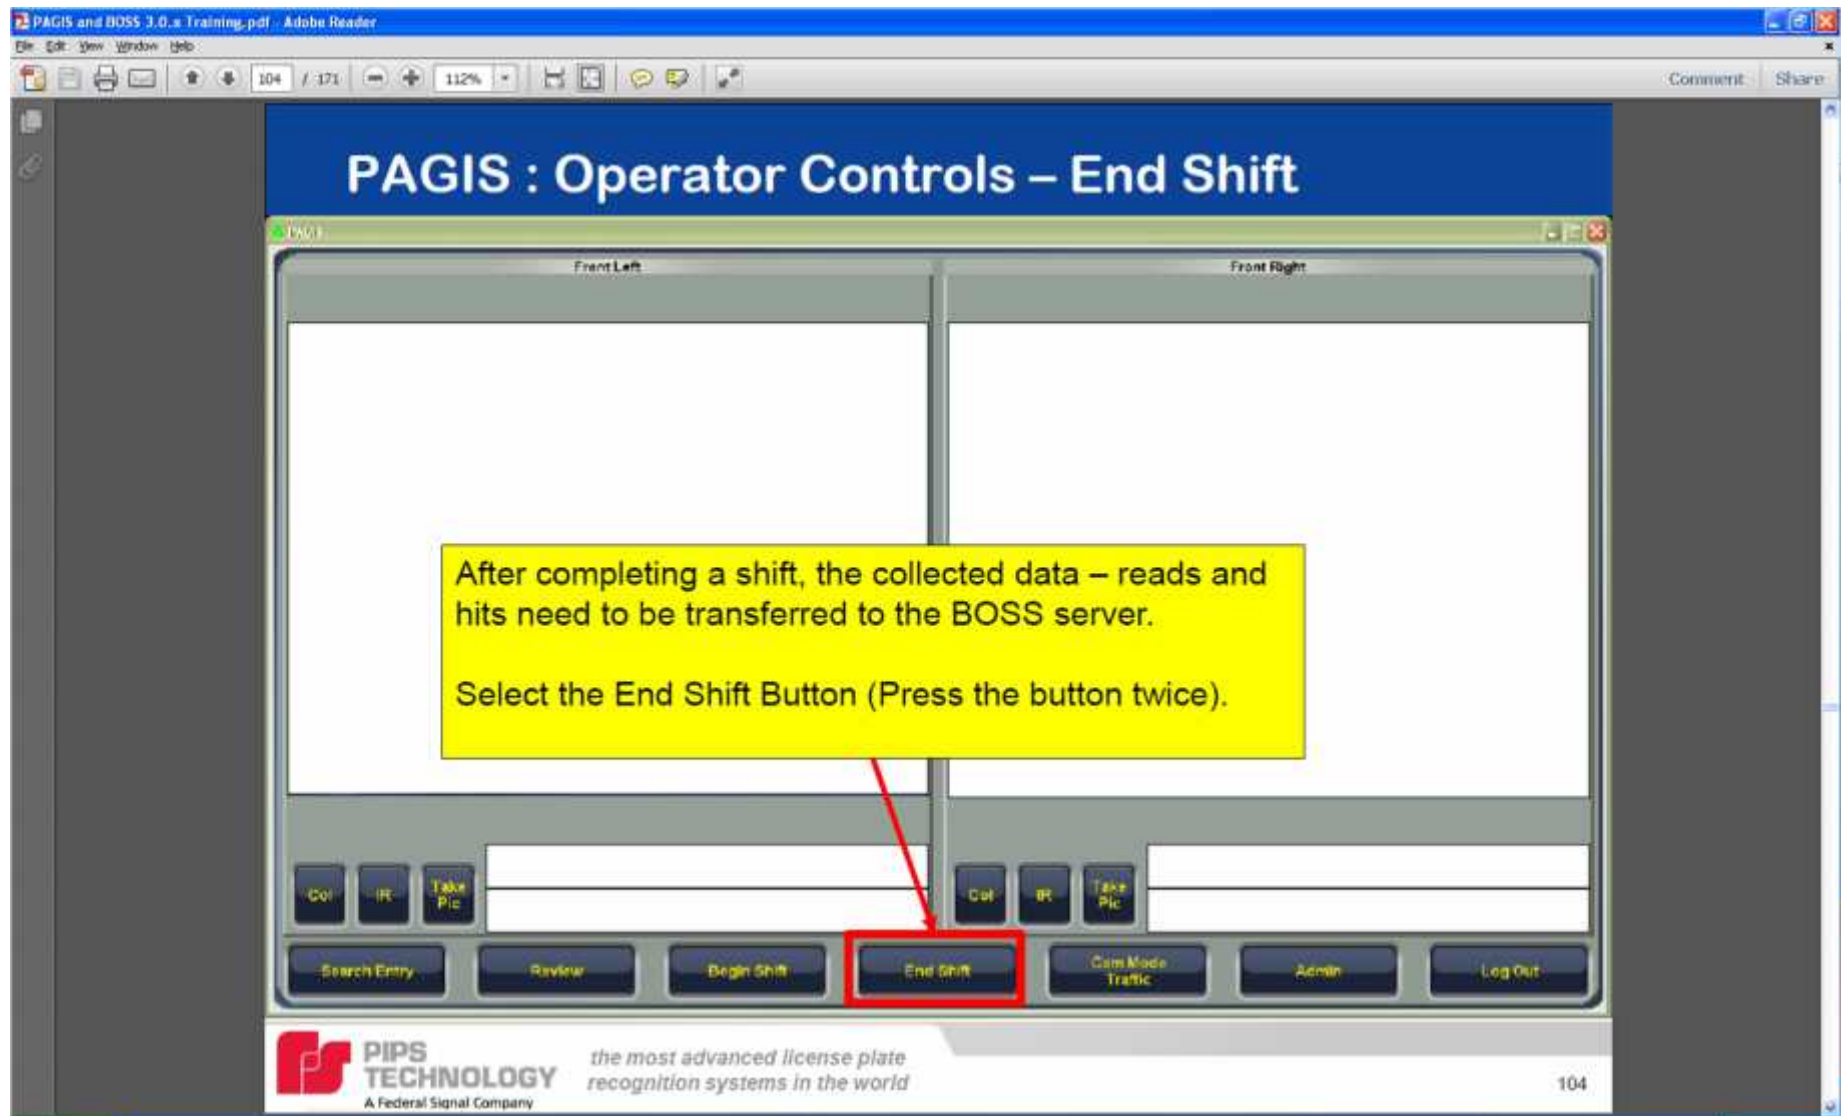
PAGIS and BOSS 3.0.x Training.pdf - Adobe Reader

File Edit View Window Help

104 / 171 112%

Comment Share

PAGIS : Operator Controls – End Shift

PAGIS

Front Left

Front Right

After completing a shift, the collected data – reads and hits need to be transferred to the BOSS server.

Select the End Shift Button (Press the button twice).

Col IR Take Pic

Col IR Take Pic

Search Entry Review Begin Shift End Shift Cam Mode Traffic Admin Log Out

PIPS TECHNOLOGY A Federal Signal Company

the most advanced license plate recognition systems in the world

104